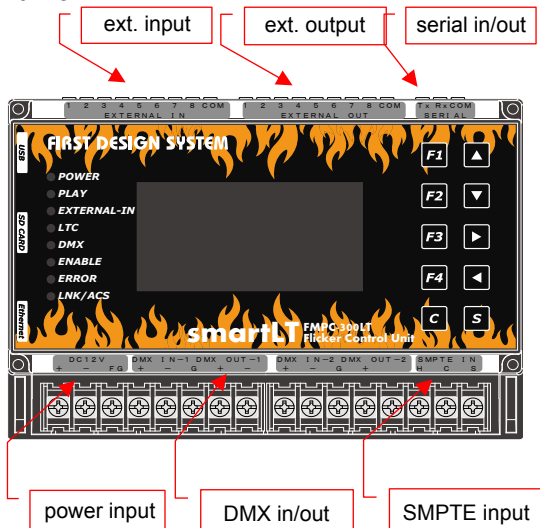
ext. input

ext. output

serial in/out

1 2 3 4 5 6 7 8 COM
EXTERNAL IN

1 2 3 4 5 6 7 8 COM
EXTERNAL OUT

Tx Rx COM
SERIAL

USB

SD CARD

Ethernet

FIRST DESIGN SYSTEM

POWER
PLAY
EXTERNAL-IN
LTC
DMX
ENABLE
ERROR
LNK/ACS

F1
F2
F3
F4
C
S

smartLT
FMPC-300LT
Flicker Control Unit

DC12V
+ − FG

DMX IN−1 DMX OUT−1
+ − G + −

DMX IN−2 DMX OUT−2
+ − G +

SMPTE IN
H C S

power input

DMX in/out

SMPTE input